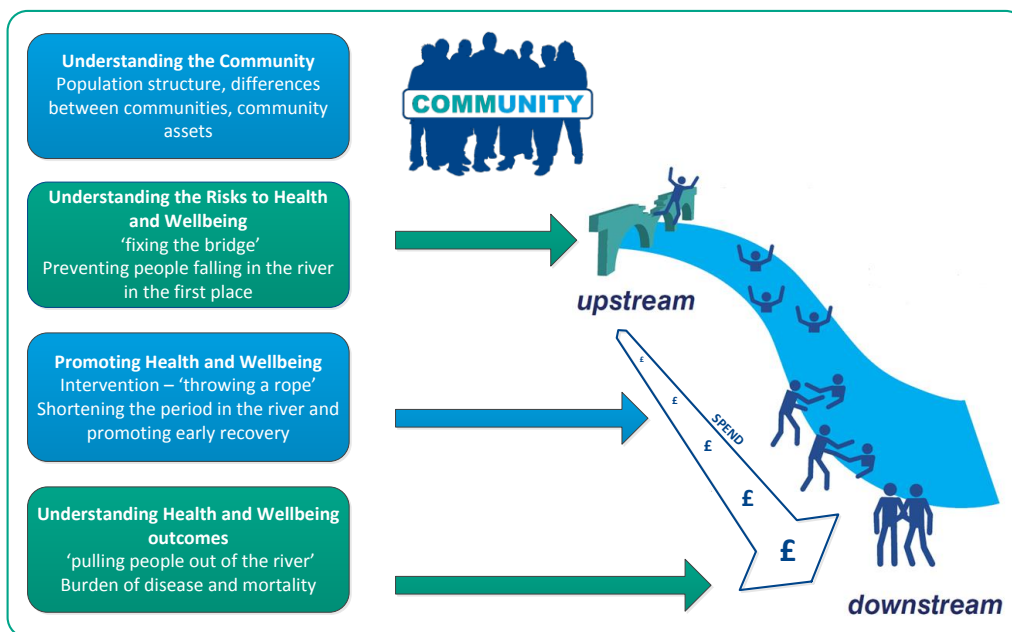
**Understanding the Community**
Population structure, differences between communities, community assets

COMMUNITY

**Understanding the Risks to Health and Wellbeing**
'fixing the bridge'
Preventing people falling in the river in the first place

upstream

**Promoting Health and Wellbeing**
Intervention – 'throwing a rope'
Shortening the period in the river and promoting early recovery

£
£
SPEND
£
£
£

**Understanding Health and Wellbeing outcomes**
'pulling people out of the river'
Burden of disease and mortality

downstream